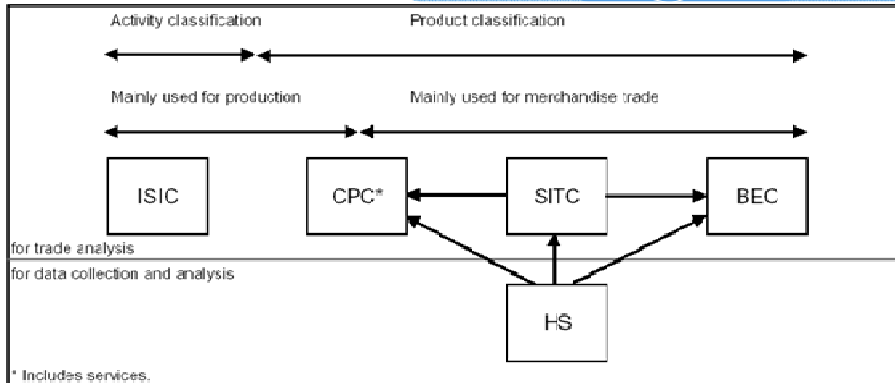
Activity classification

Product classification

Mainly used for production

Mainly used for merchandise trade

ISIC

CPC*

SITC

BEC

for trade analysis

for data collection and analysis

HS

* Includes services.